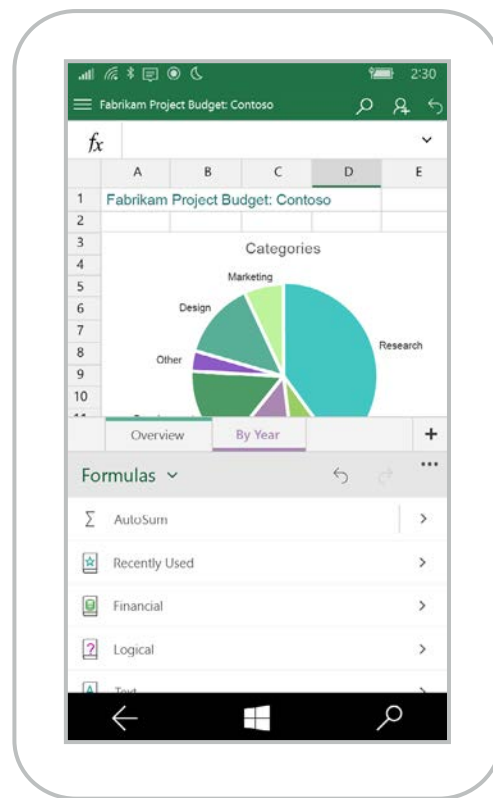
2:30
Fabrikam Project Budget: Contoso
$fx$

| | A | B | C | D | E |
|---|---|---|---|---|---|
| 1 | Fabrikam Project Budget: Contoso | | | | |
| 2 | | | | | |
| 3 | | | | | |
| 4 | | | | | |
| 5 | | | | | |
| 6 | | | | | |
| 7 | | | | | |
| 8 | | | | | |
| 9 | | | | | |
| 10 | | | | | |

Categories
Marketing
Design
Other
Research

Overview
By Year
+
...
Formulas
AutoSum
Recently Used
Financial
Logical
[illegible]